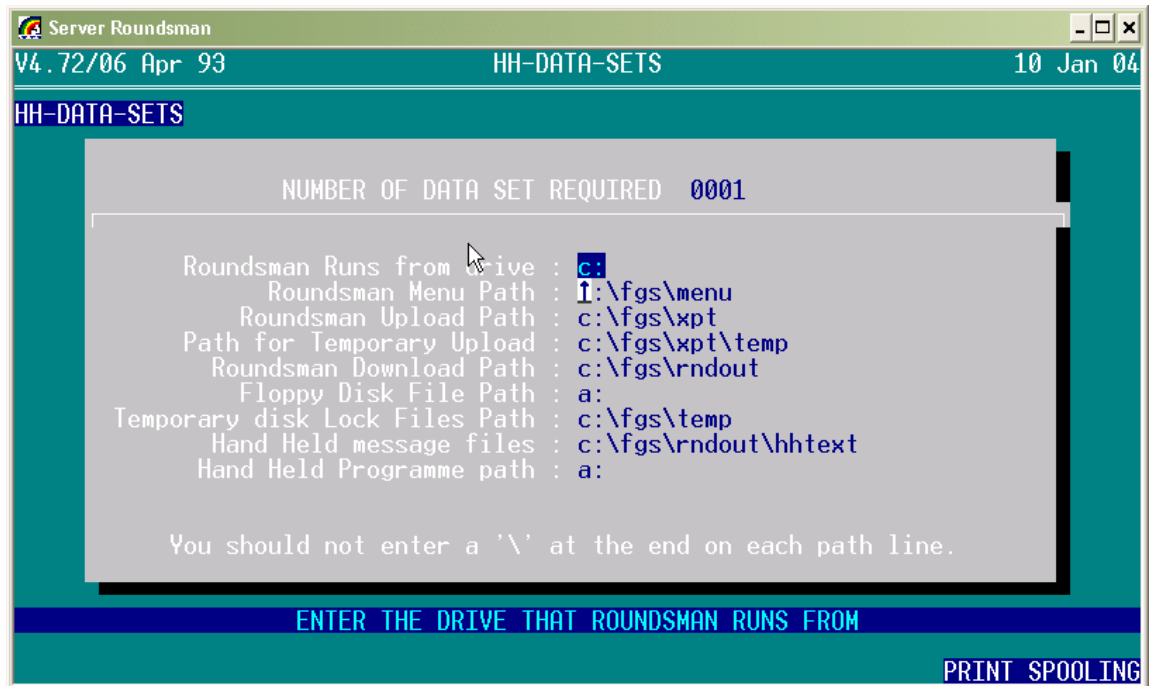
Server Roundsman

V4.72/06 Apr 93 HH-DATA-SETS 10 Jan 04

HH-DATA-SETS

NUMBER OF DATA SET REQUIRED 0001

Roundsman Runs from drive : c:
Roundsman Menu Path : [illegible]:\fgs\menu
Roundsman Upload Path : c:\fgs\xpt
Path for Temporary Upload : c:\fgs\xpt\temp
Roundsman Download Path : c:\fgs\rndout
Floppy Disk File Path : a:
Temporary disk Lock Files Path : c:\fgs\temp
Hand Held message files : c:\fgs\rndout\hhtext
Hand Held Programme path : a:

You should not enter a '\' at the end on each path line.

ENTER THE DRIVE THAT ROUNDSMAN RUNS FROM

PRINT SPOOLING